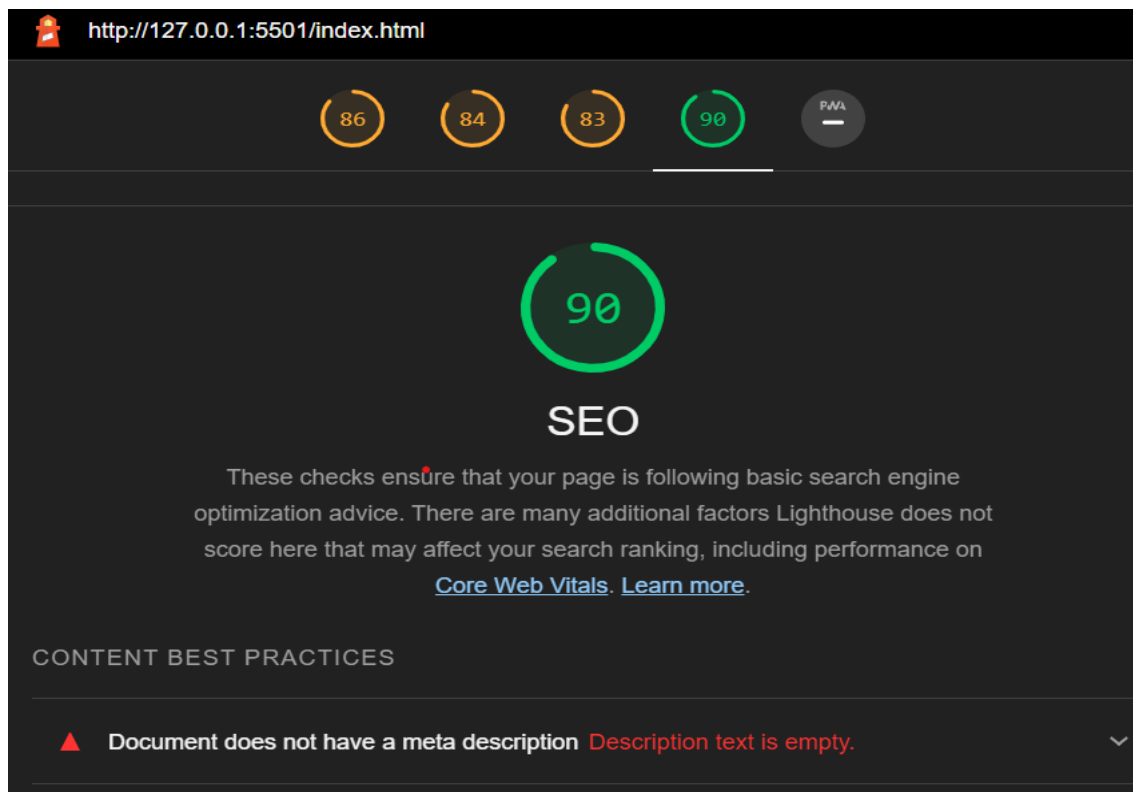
http://127.0.0.1:5501/index.html

86 84 83 90 PWA —

90

SEO

These checks ensure that your page is following basic search engine optimization advice. There are many additional factors Lighthouse does not score here that may affect your search ranking, including performance on Core Web Vitals. Learn more.

CONTENT BEST PRACTICES

Document does not have a meta description Description text is empty.